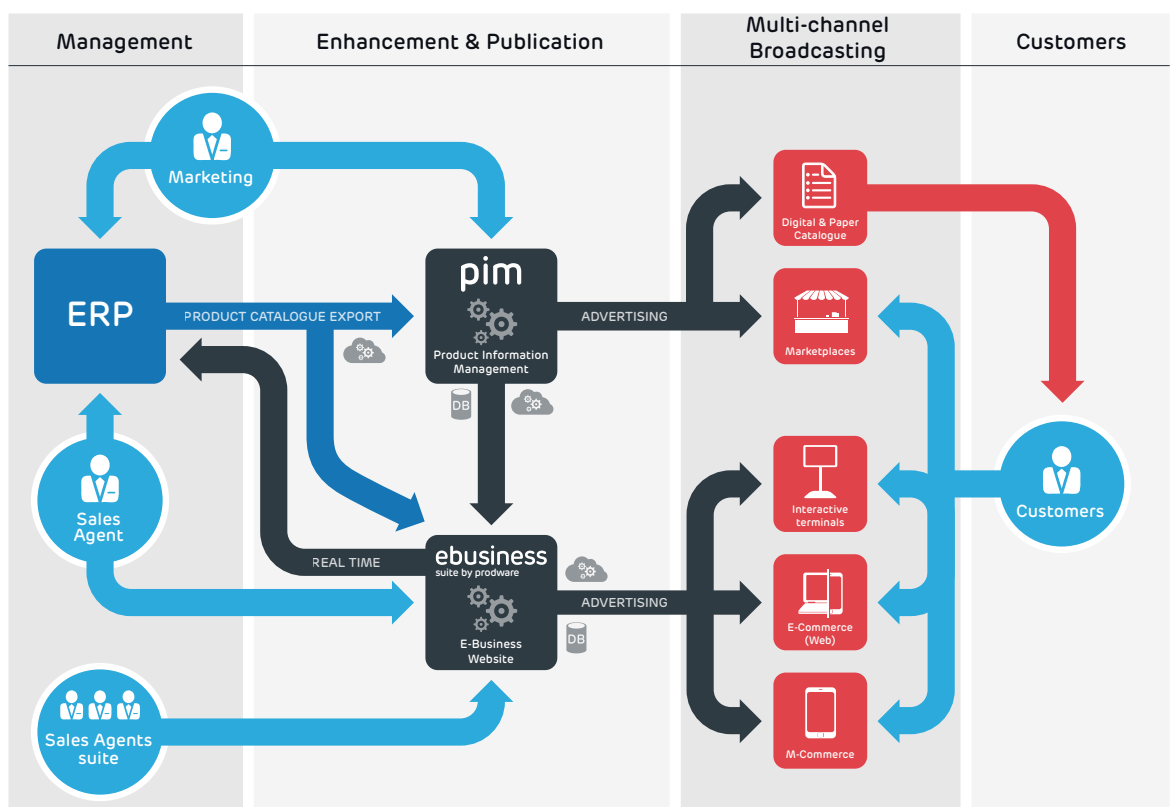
Management

Enhancement & Publication

Multi-channel Broadcasting

Customers

Marketing

ERP

PRODUCT CATALOGUE EXPORT

pim

Product Information Management

DB

ADVERTISING

Digital & Paper Catalogue

Marketplaces

Sales Agent

REAL TIME

ebusiness
suite by prodware

E-Business Website

DB

ADVERTISING

Interactive terminals

E-Commerce (Web)

M-Commerce

Customers

Sales Agents suite